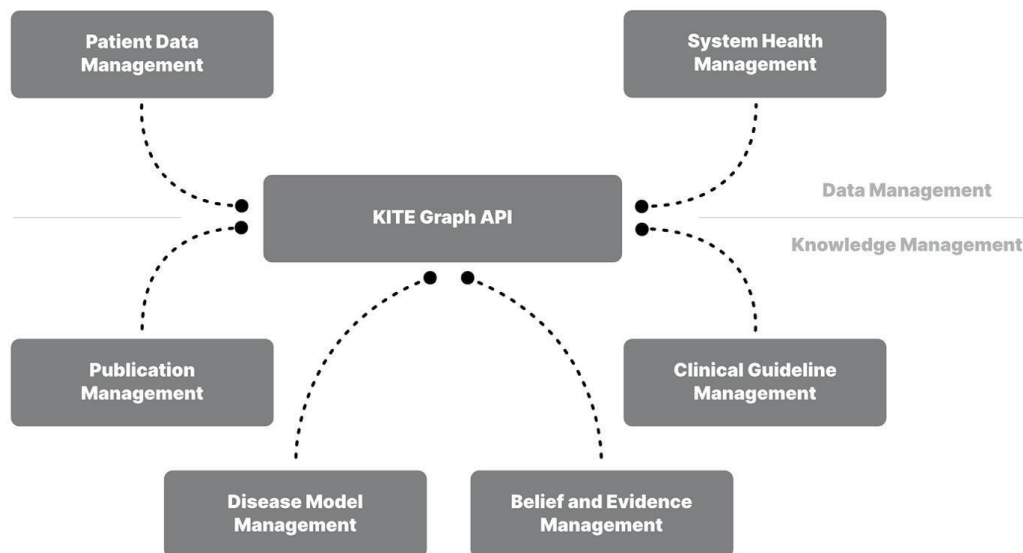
Patient Data Management

System Health Management

KITE Graph API

Data Management

Knowledge Management

Publication Management

Clinical Guideline Management

Disease Model Management

Belief and Evidence Management